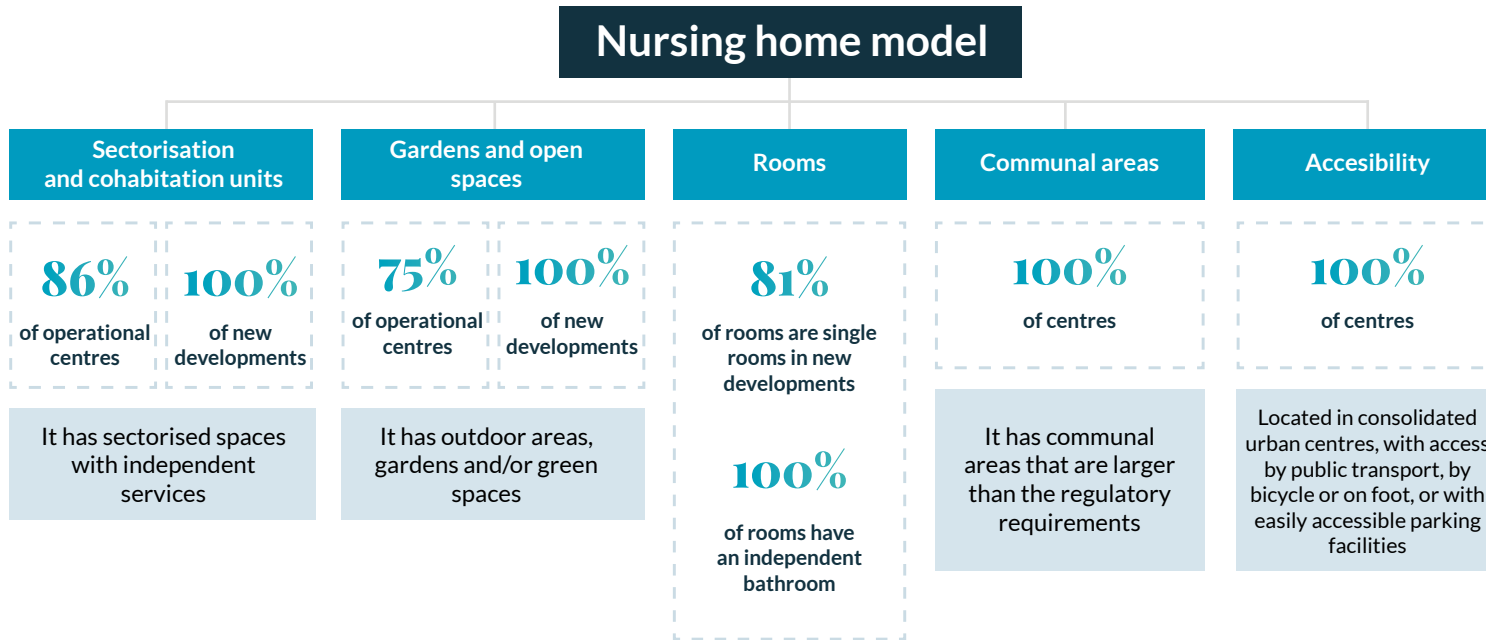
Nursing home model

Sectorisation and cohabitation units

86%
of operational centres

100%
of new developments

It has sectorised spaces with independent services

Gardens and open spaces

75%
of operational centres

100%
of new developments

It has outdoor areas, gardens and/or green spaces

Rooms

81%
of rooms are single rooms in new developments

100%
of rooms have an independent bathroom

Communal areas

100%
of centres

It has communal areas that are larger than the regulatory requirements

Accesibility

100%
of centres

Located in consolidated urban centres, with access by public transport, by bicycle or on foot, or with easily accessible parking facilities